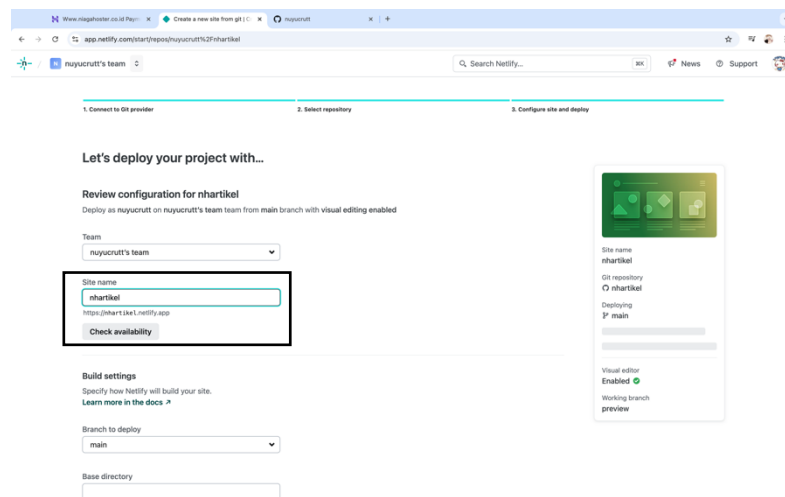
Www.niagahoster.co.id Paym | Create a new site from git | N | nuyucrutt | +

app.netlify.com/start/repos/nuyucrutt%2Fnhartikel

N nuyucrutt's team

Search Netlify... ⌘K

News Support

1. Connect to Git provider
2. Select repository
3. Configure site and deploy

Let's deploy your project with...

Review configuration for nhartikel

Deploy as nuyucrutt on nuyucrutt's team team from main branch with visual editing enabled

Team
nuyucrutt's team

Site name
nhartikel
https://nhartikel.netlify.app
Check availability

Build settings
Specify how Netlify will build your site.
Learn more in the docs ↗

Branch to deploy
main

Base directory

Site name
nhartikel

Git repository
nhartikel

Deploying
main

Visual editor
Enabled

Working branch
preview